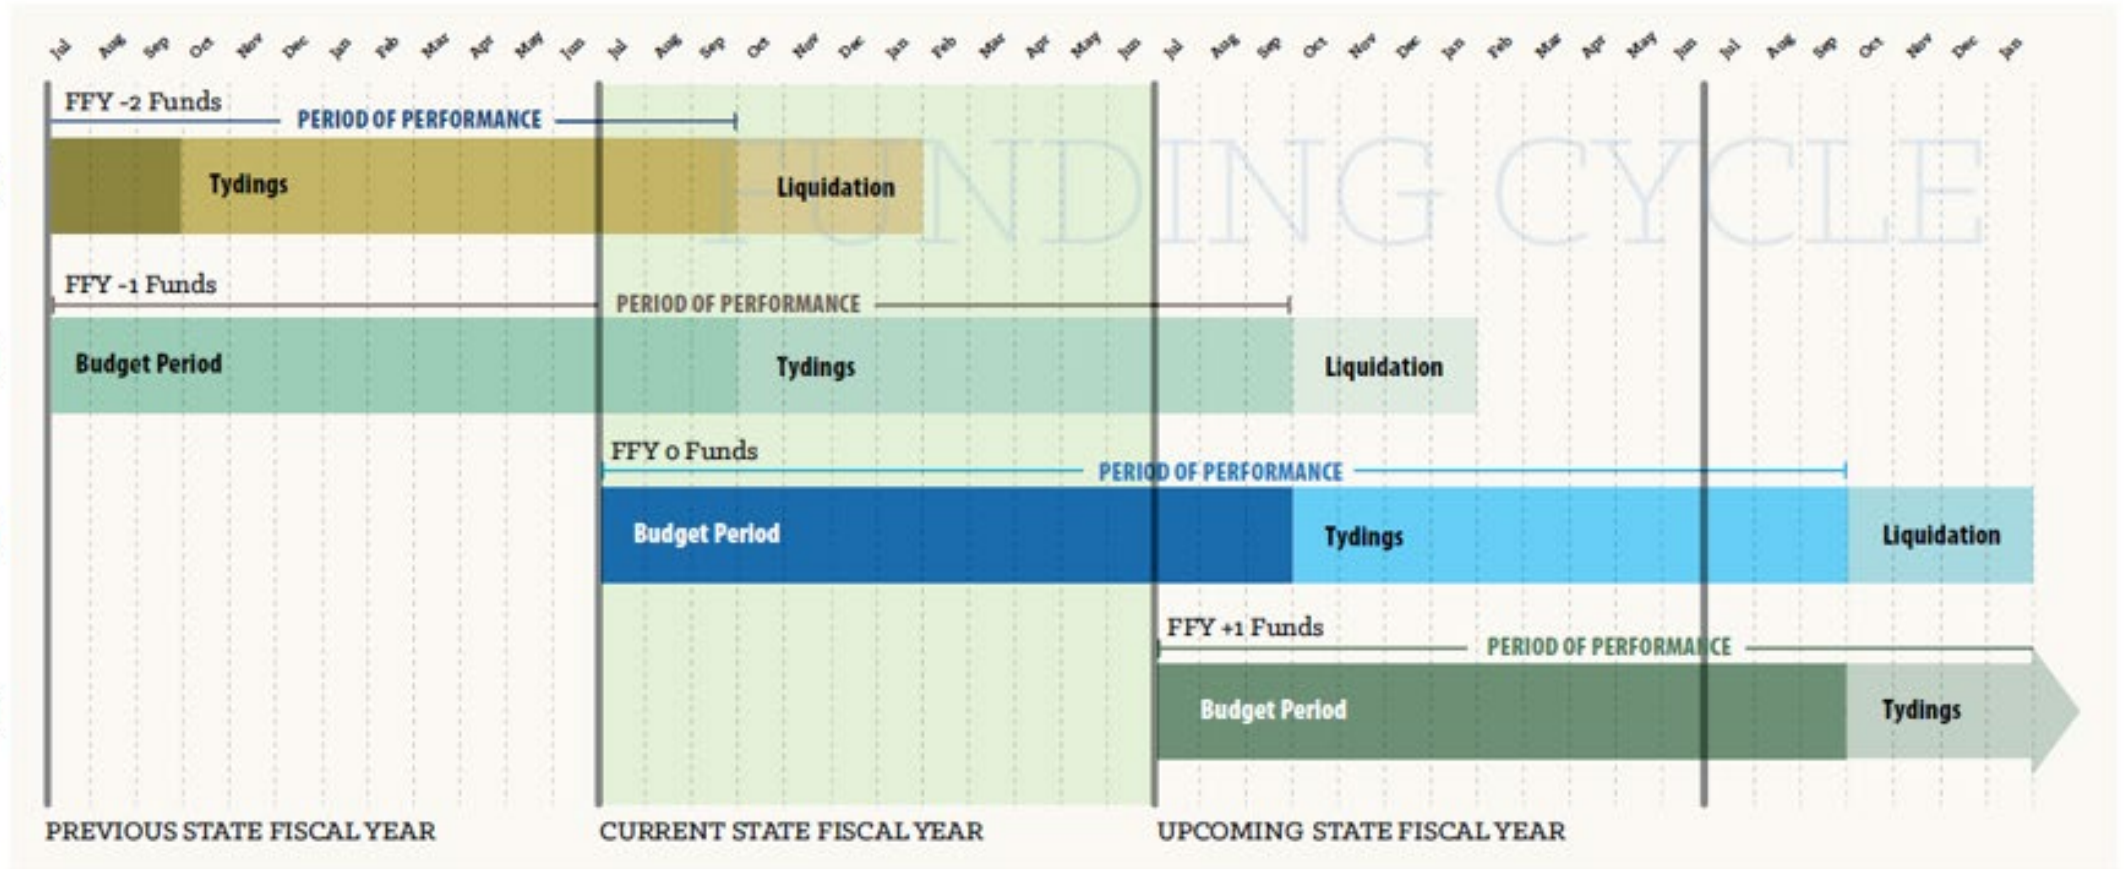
Jul Aug Sep Oct Nov Dec Jan Feb Mar Apr May Jun Jul Aug Sep Oct Nov Dec Jan Feb Mar Apr May Jun Jul Aug Sep Oct Nov Dec Jan Feb Mar Apr May Jun Jul Aug Sep Oct Nov Dec Jan

FUNDING CYCLE

FFY -2 Funds
PERIOD OF PERFORMANCE
Tydings
Liquidation

FFY -1 Funds
PERIOD OF PERFORMANCE
Budget Period
Tydings
Liquidation

FFY 0 Funds
PERIOD OF PERFORMANCE
Budget Period
Tydings
Liquidation

FFY +1 Funds
PERIOD OF PERFORMANCE
Budget Period
Tydings

PREVIOUS STATE FISCAL YEAR
CURRENT STATE FISCAL YEAR
UPCOMING STATE FISCAL YEAR